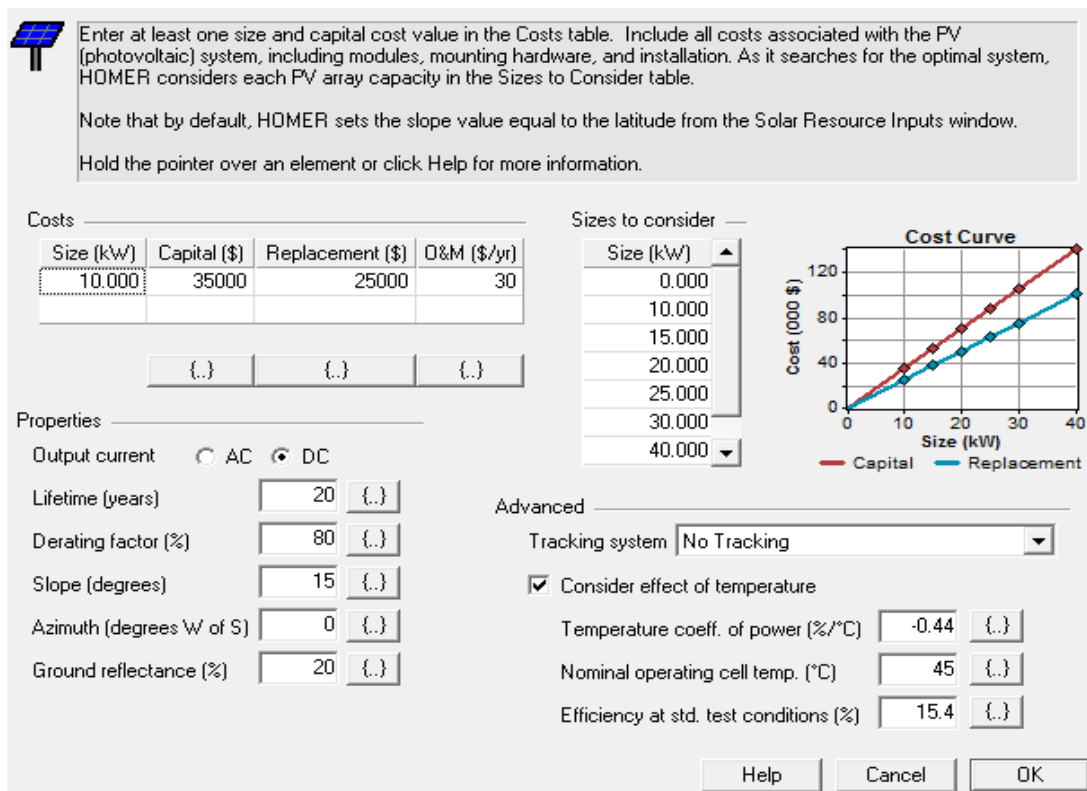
Enter at least one size and capital cost value in the Costs table. Include all costs associated with the PV (photovoltaic) system, including modules, mounting hardware, and installation. As it searches for the optimal system, HOMER considers each PV array capacity in the Sizes to Consider table.

Note that by default, HOMER sets the slope value equal to the latitude from the Solar Resource Inputs window.

Hold the pointer over an element or click Help for more information.

Costs

| Size (kW) | Capital ($) | Replacement ($) | O&M ($/yr) |
|---|---|---|---|
| 10.000 | 35000 | 25000 | 30 |
| | | | |

{..} {..} {..}

Sizes to consider

| Size (kW) |
|---|
| 0.000 |
| 10.000 |
| 15.000 |
| 20.000 |
| 25.000 |
| 30.000 |
| 40.000 |

Cost Curve
120
80
40
0
Cost (000 $)
0 10 20 30 40
Size (kW)
Capital Replacement

Properties
Output current AC DC
Lifetime (years) 20 {..}
Derating factor (%) 80 {..}
Slope (degrees) 15 {..}
Azimuth (degrees W of S) 0 {..}
Ground reflectance (%) 20 {..}

Advanced
Tracking system No Tracking
Consider effect of temperature
Temperature coeff. of power (%/°C) -0.44 {..}
Nominal operating cell temp. (°C) 45 {..}
Efficiency at std. test conditions (%) 15.4 {..}

Help Cancel OK